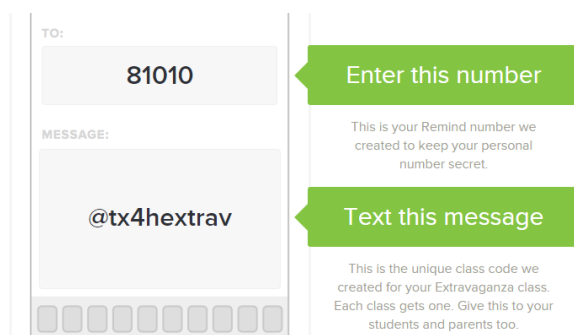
TO:

81010

Enter this number

This is your Remind number we created to keep your personal number secret.

MESSAGE:

@tx4hextrav

Text this message

This is the unique class code we created for your Extravaganza class. Each class gets one. Give this to your students and parents too.